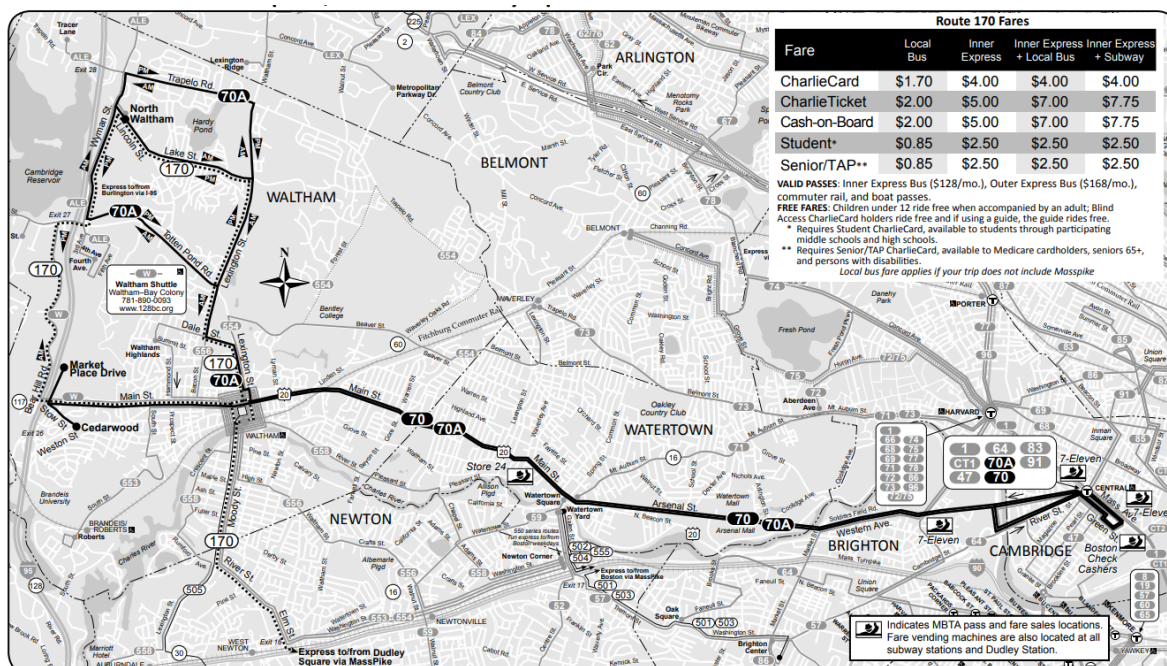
Route 170 Fares

| Fare | Local Bus | Inner Express | Inner Express + Local Bus | Inner Express + Subway |
|---|---|---|---|---|
| CharlieCard | $1.70 | $4.00 | $4.00 | $4.00 |
| CharlieTicket | $2.00 | $5.00 | $7.00 | $7.75 |
| Cash-on-Board | $2.00 | $5.00 | $7.00 | $7.75 |
| Student* | $0.85 | $2.50 | $2.50 | $2.50 |
| Senior/TAP** | $0.85 | $2.50 | $2.50 | $2.50 |

VALID PASSES: Inner Express Bus ($128/mo.), Outer Express Bus ($168/mo.), commuter rail, and boat passes.
FREE FARES: Children under 12 ride free when accompanied by an adult; Blind Access CharlieCard holders ride free and if using a guide, the guide rides free.
* Requires Student CharlieCard, available to students through participating middle schools and high schools.
** Requires Senior/TAP CharlieCard, available to Medicare cardholders, seniors 65+, and persons with disabilities.
Local bus fare applies if your trip does not include Masspike

ARLINGTON
BELMONT
WALTHAM
WATERTOWN
NEWTON
BRIGHTON
CAMBRIDGE
North Waltham
Lexington Ridge
Tracer Lane
Trapelo Rd.
Lake St.
Totten Pond Rd.
Lexington St.
Wyman St.
Lincoln St.
Dale St.
Hardy Pond
Cambridge Reservoir
Fourth Ave.
Exit 28
Exit 27
Exit 26
Express to/from Burlington via I-95
Waltham Shuttle
Waltham–Bay Colony
781-890-0093
www.128bc.org
Waltham Highlands
Market Place Drive
Cedarwood
Bear Hill Rd.
Stow St.
Weston St.
Main St.
Moody St.
River St.
Elm St.
Brandeis University
BRANDEIS/ROBERTS
Roberts
WALTHAM
Metropolitan Parkway Dr.
Belmont Country Club
Bentley College
Fitchburg Commuter Rail
WAVERLEY
BELMONT
Concord Ave.
Trapelo Rd.
Belmont St.
Oakley Country Club
Store 24
Watertown Square
Watertown Yard
Arsenal St.
Arsenal Mall
Western Ave.
N. Beacon St.
Allison Pigd
Newton Corner
550 series routes run express to/from Boston via Mass Pike
Express to/from Boston via MassPike
Exit 17
Oak Square
Washington St.
NEWTONVILLE
WEST NEWTON
Brighton Center
Express to/from Dudley Square via MassPike
7-Eleven
HARVARD
CENTRAL
PORTER
Boston Check Cashers
Fresh Pond
Danehy Park
Aberdeen Ave.
Mt. Auburn St.
Union Square
Inman Square
Cambridge St.
Massachusetts Ave.
River St.
Green St.
Menotomy Rocks Park
Spy Pond
Mystic Valley Pkwy
170
70A
70
1
64
83
CT1
91
47
66
68
69
71
72
73
74
75
77
78
86
96
502
504
505
553
554
555
556
558
501
503
117
128
2
16
20
30
60
95
225
7-Eleven
Indicates MBTA pass and fare sales locations. Fare vending machines are also located at all subway stations and Dudley Station.
N